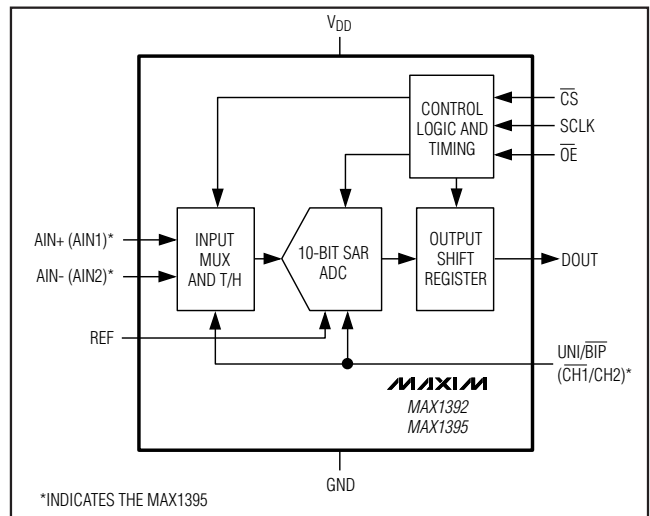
$V_{DD}$

CONTROL LOGIC AND TIMING

$\overline{CS}$

SCLK

$\overline{OE}$

AIN+ (AIN1)*

AIN- (AIN2)*

INPUT MUX AND T/H

10-BIT SAR ADC

OUTPUT SHIFT REGISTER

DOUT

REF

UNI/$\overline{BIP}$

($\overline{CH1}$/CH2)*

MAXIM

MAX1392
MAX1395

GND

*INDICATES THE MAX1395